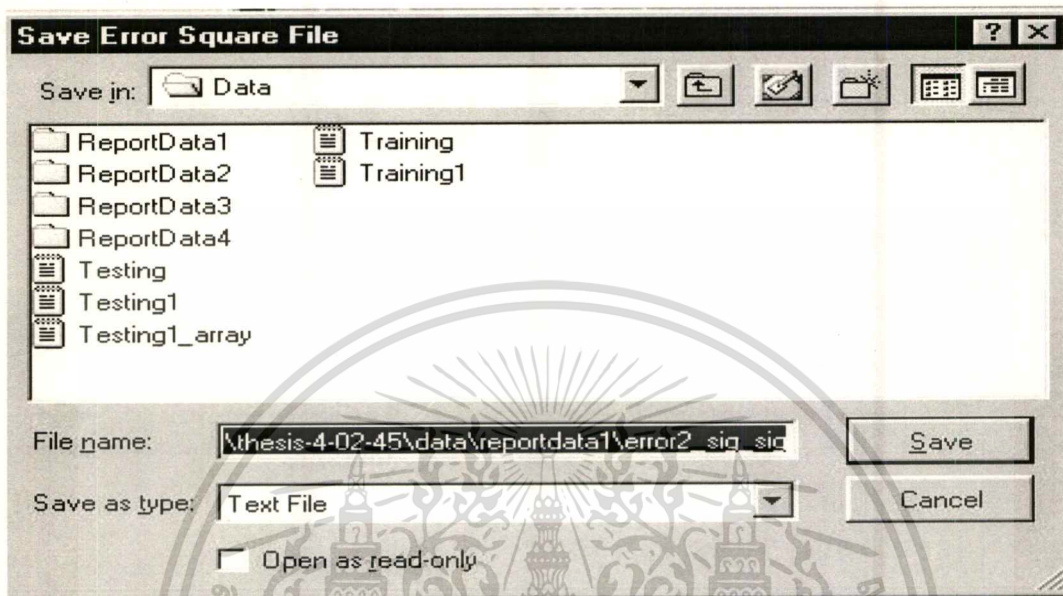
Save Error Square File

Save in: Data

ReportData1
ReportData2
ReportData3
ReportData4
Testing
Testing1
Testing1_array
Training
Training1

File name: \thesis-4-02-45\data\reportdata1\error2_sig_sig

Save

Save as type: Text File

Cancel

Open as read-only